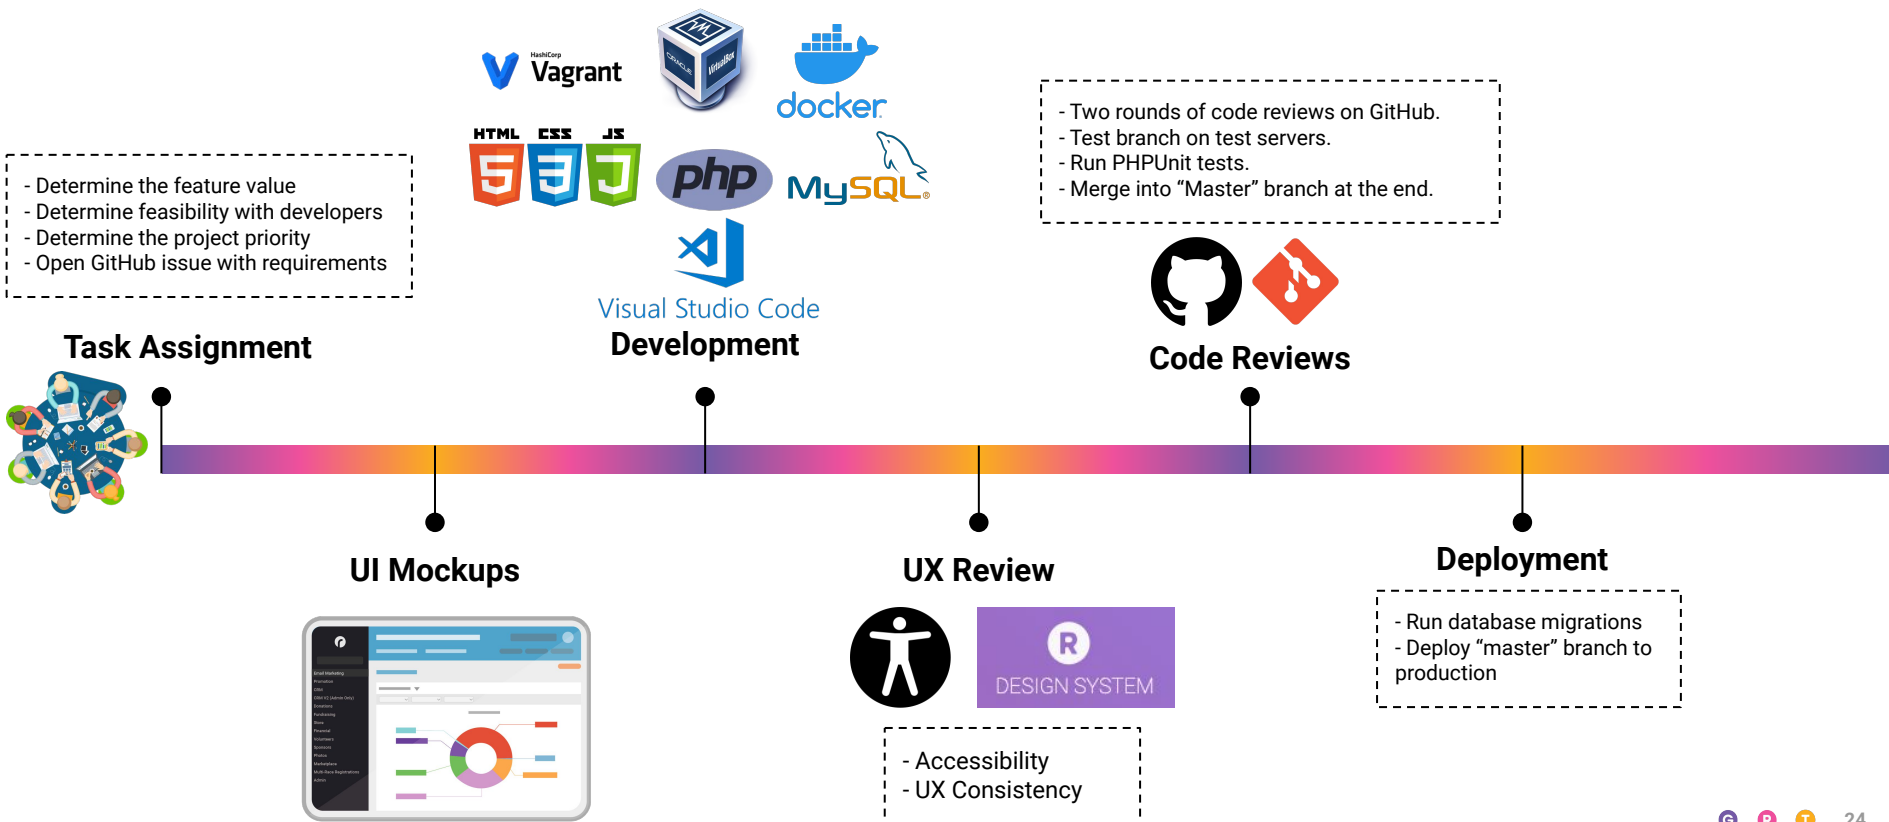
HashiCorp Vagrant

docker

HTML CSS JS

php

MySQL

Visual Studio Code

Development

- Two rounds of code reviews on GitHub.
- Test branch on test servers.
- Run PHPUnit tests.
- Merge into “Master” branch at the end.

Code Reviews

- Determine the feature value
- Determine feasibility with developers
- Determine the project priority
- Open GitHub issue with requirements

Task Assignment

UI Mockups

UX Review

R DESIGN SYSTEM

- Accessibility
- UX Consistency

Deployment

- Run database migrations
- Deploy “master” branch to production

G R T 24